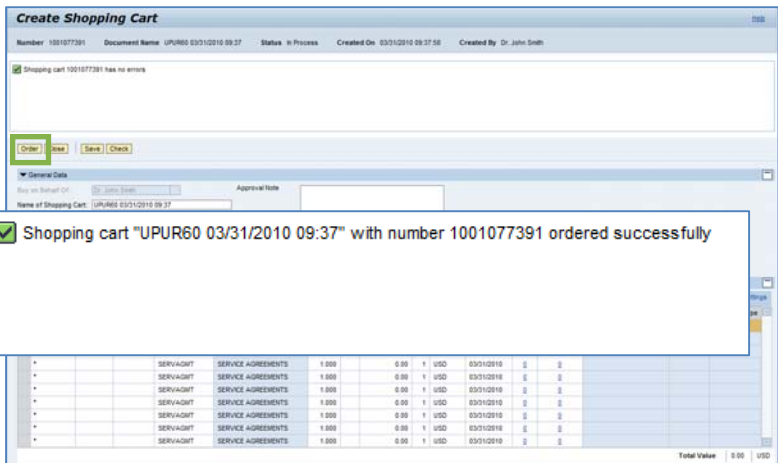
Create Shopping Cart

Help

Number 1001077391 Document Name UPUR60 03/31/2010 09:37 Status In Process Created On 03/31/2010 09:37:50 Created By Dr. John Smith

Shopping cart 1001077391 has no errors

Order Close Save Check

General Data

Buy on Behalf Of: Dr. John Smith

Approval Note

Name of Shopping Cart: UPUR60 03/31/2010 09:37

Shopping cart "UPUR60 03/31/2010 09:37" with number 1001077391 ordered successfully

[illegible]

| * | | | SERVAGMT | SERVICE AGREEMENTS | 1.000 | 0.00 | 1 | USD | 03/31/2010 | 0 | 0 |
|---|---|---|---|---|---|---|---|---|---|---|---|
| * | | | SERVAGMT | SERVICE AGREEMENTS | 1.000 | 0.00 | 1 | USD | 03/31/2010 | 0 | 0 |
| * | | | SERVAGMT | SERVICE AGREEMENTS | 1.000 | 0.00 | 1 | USD | 03/31/2010 | 0 | 0 |
| * | | | SERVAGMT | SERVICE AGREEMENTS | 1.000 | 0.00 | 1 | USD | 03/31/2010 | 0 | 0 |
| * | | | SERVAGMT | SERVICE AGREEMENTS | 1.000 | 0.00 | 1 | USD | 03/31/2010 | 0 | 0 |
| * | | | SERVAGMT | SERVICE AGREEMENTS | 1.000 | 0.00 | 1 | USD | 03/31/2010 | 0 | 0 |
| * | | | SERVAGMT | SERVICE AGREEMENTS | 1.000 | 0.00 | 1 | USD | 03/31/2010 | 0 | 0 |
| * | | | SERVAGMT | SERVICE AGREEMENTS | 1.000 | 0.00 | 1 | USD | 03/31/2010 | 0 | 0 |

Total Value 0.00 USD